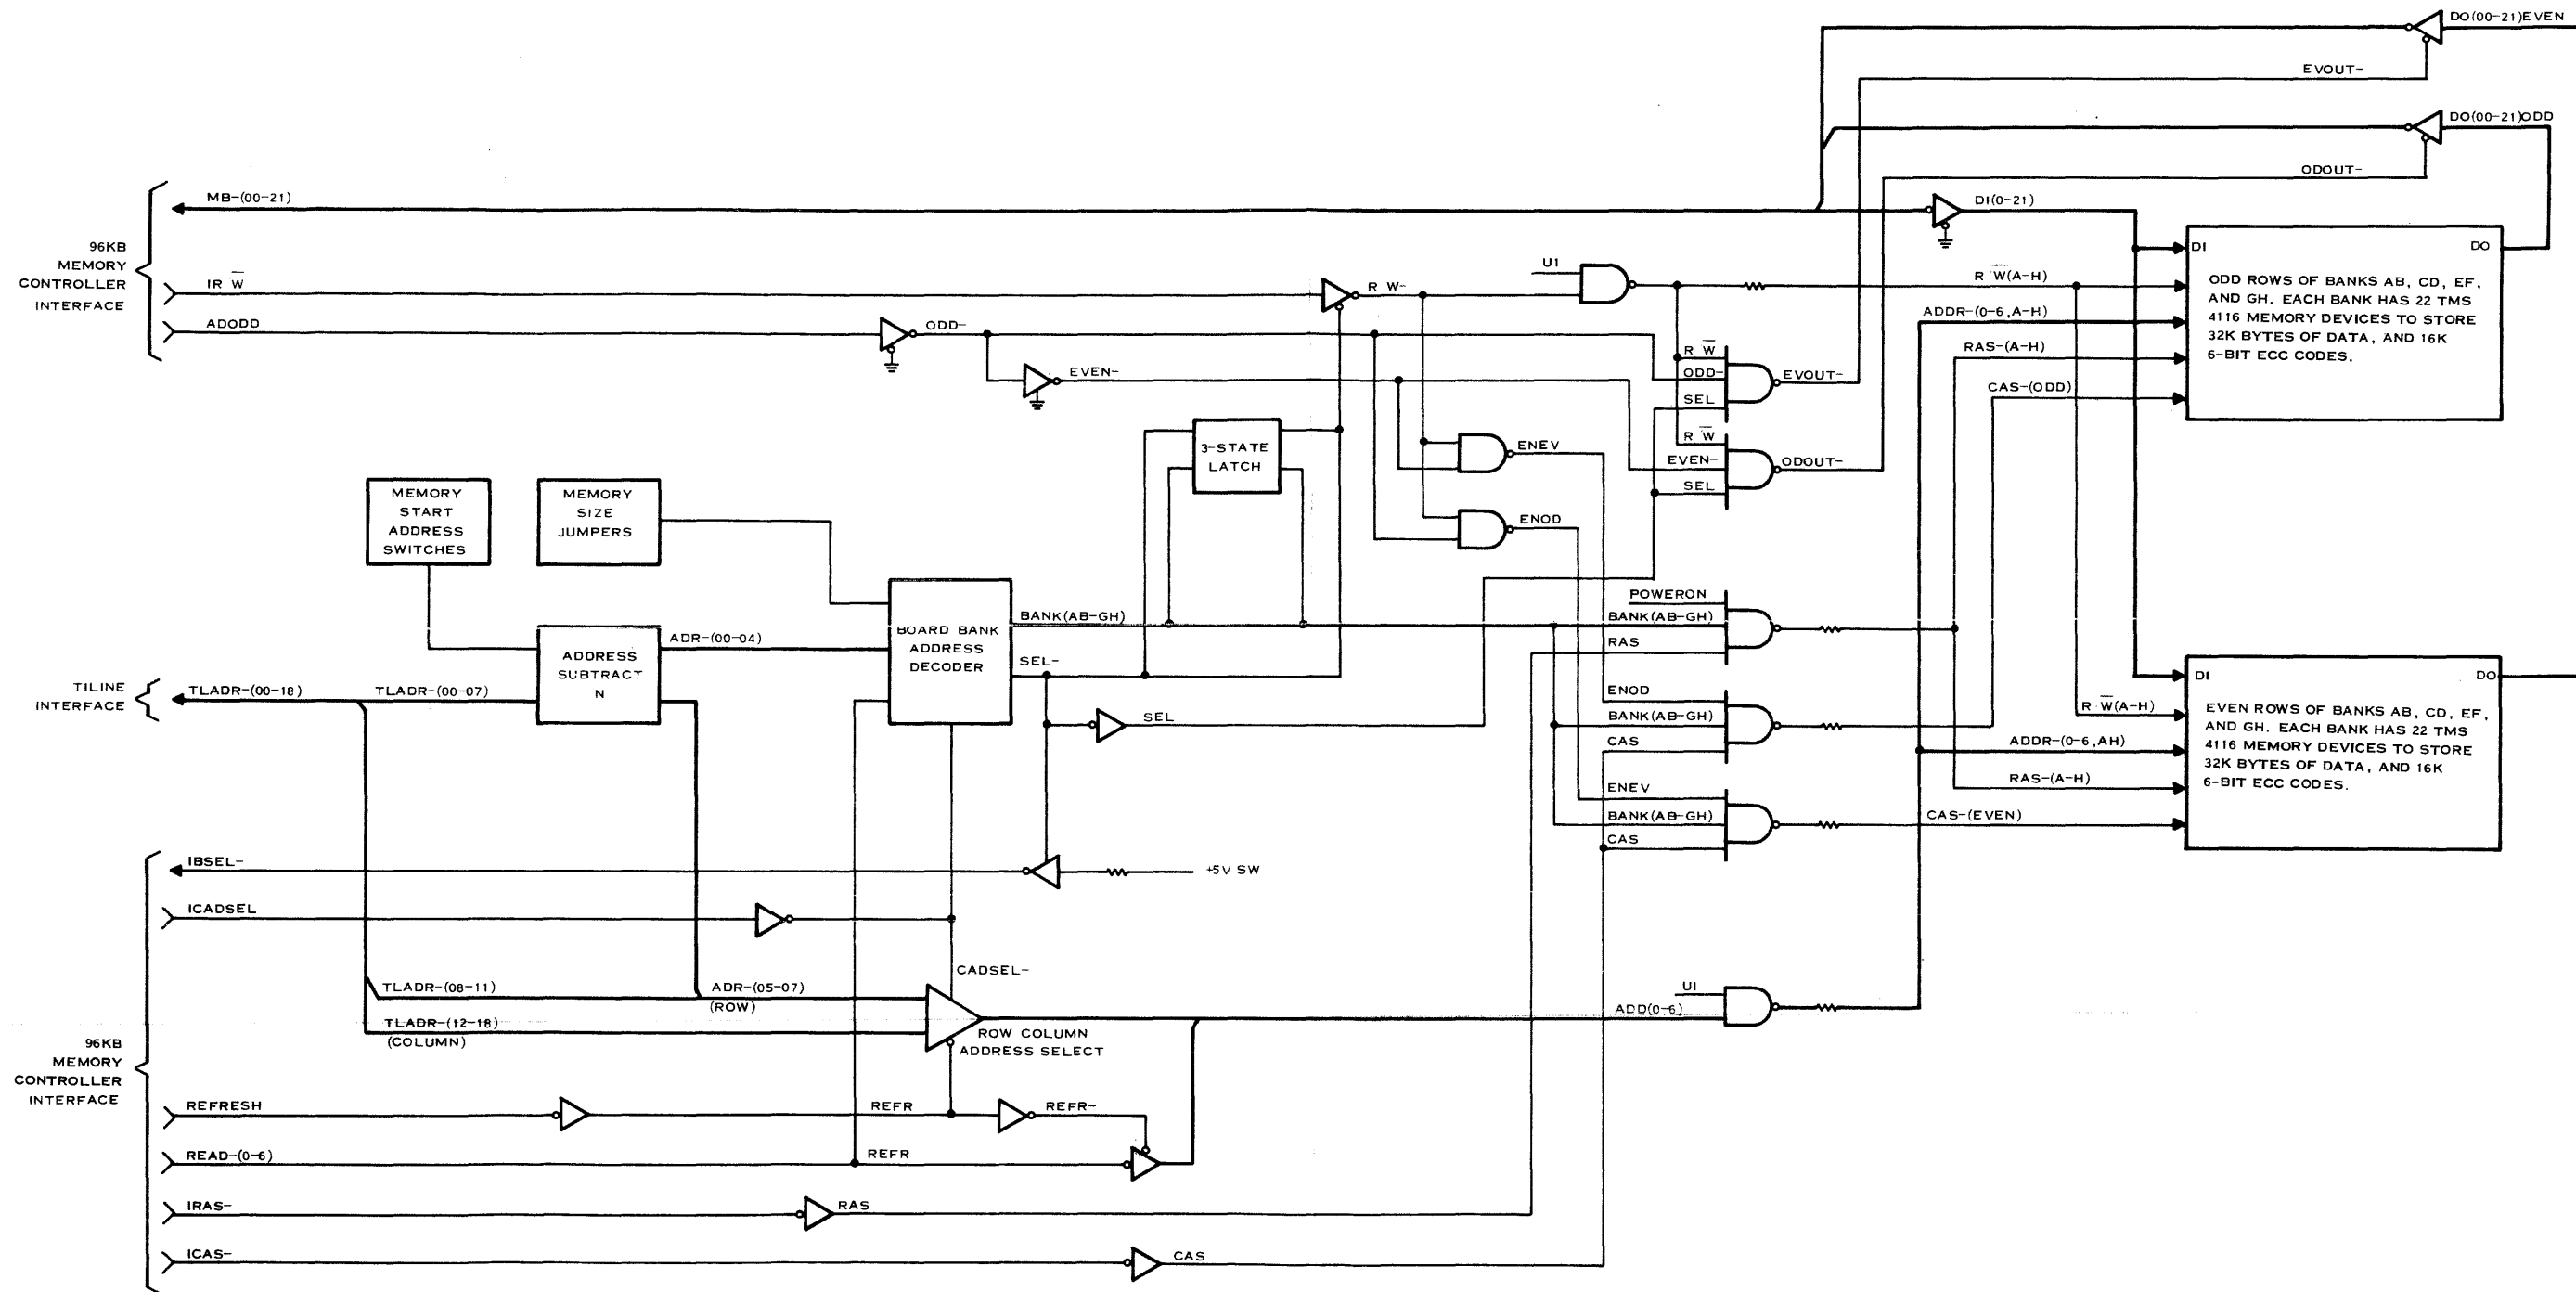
DO(00-21)EVEN
EVOUT-
DO(00-21)ODD
ODOUT-
96KB MEMORY CONTROLLER INTERFACE
MB-(00-21)
DI(0-21)
IR $\overline{W}$
ADODD
U1
R W-
ODD-
EVEN-
R $\overline{W}$(A-H)
ADDR-(0-6,A-H)
RAS-(A-H)
CAS-(ODD)
DI
DO
ODD ROWS OF BANKS AB, CD, EF, AND GH. EACH BANK HAS 22 TMS 4116 MEMORY DEVICES TO STORE 32K BYTES OF DATA, AND 16K 6-BIT ECC CODES.
R $\overline{W}$
ODD-
SEL
EVOUT-
R $\overline{W}$
EVEN-
SEL
ODOUT-
3-STATE LATCH
ENEV
ENOD
MEMORY START ADDRESS SWITCHES
MEMORY SIZE JUMPERS
BOARD BANK ADDRESS DECODER
BANK(AB-GH)
SEL-
ADDRESS SUBTRACT N
ADR-(00-04)
POWERON
BANK(AB-GH)
RAS
ENOD
BANK(AB-GH)
CAS
ENEV
BANK(AB-GH)
CAS
SEL
TILINE INTERFACE
TLADR-(00-18)
TLADR-(00-07)
R $\overline{W}$(A-H)
ADDR-(0-6,AH)
RAS-(A-H)
CAS-(EVEN)
DI
DO
EVEN ROWS OF BANKS AB, CD, EF, AND GH. EACH BANK HAS 22 TMS 4116 MEMORY DEVICES TO STORE 32K BYTES OF DATA, AND 16K 6-BIT ECC CODES.
IBSEL-
+5V SW
ICADSEL
CADSEL-
TLADR-(08-11)
ADR-(05-07)
(ROW)
UI
ADD(0-6)
TLADR-(12-18)
(COLUMN)
ROW COLUMN ADDRESS SELECT
96KB MEMORY CONTROLLER INTERFACE
REFRESH
REFR
REFR-
READ-(0-6)
REFR
IRAS-
RAS
ICAS-
CAS